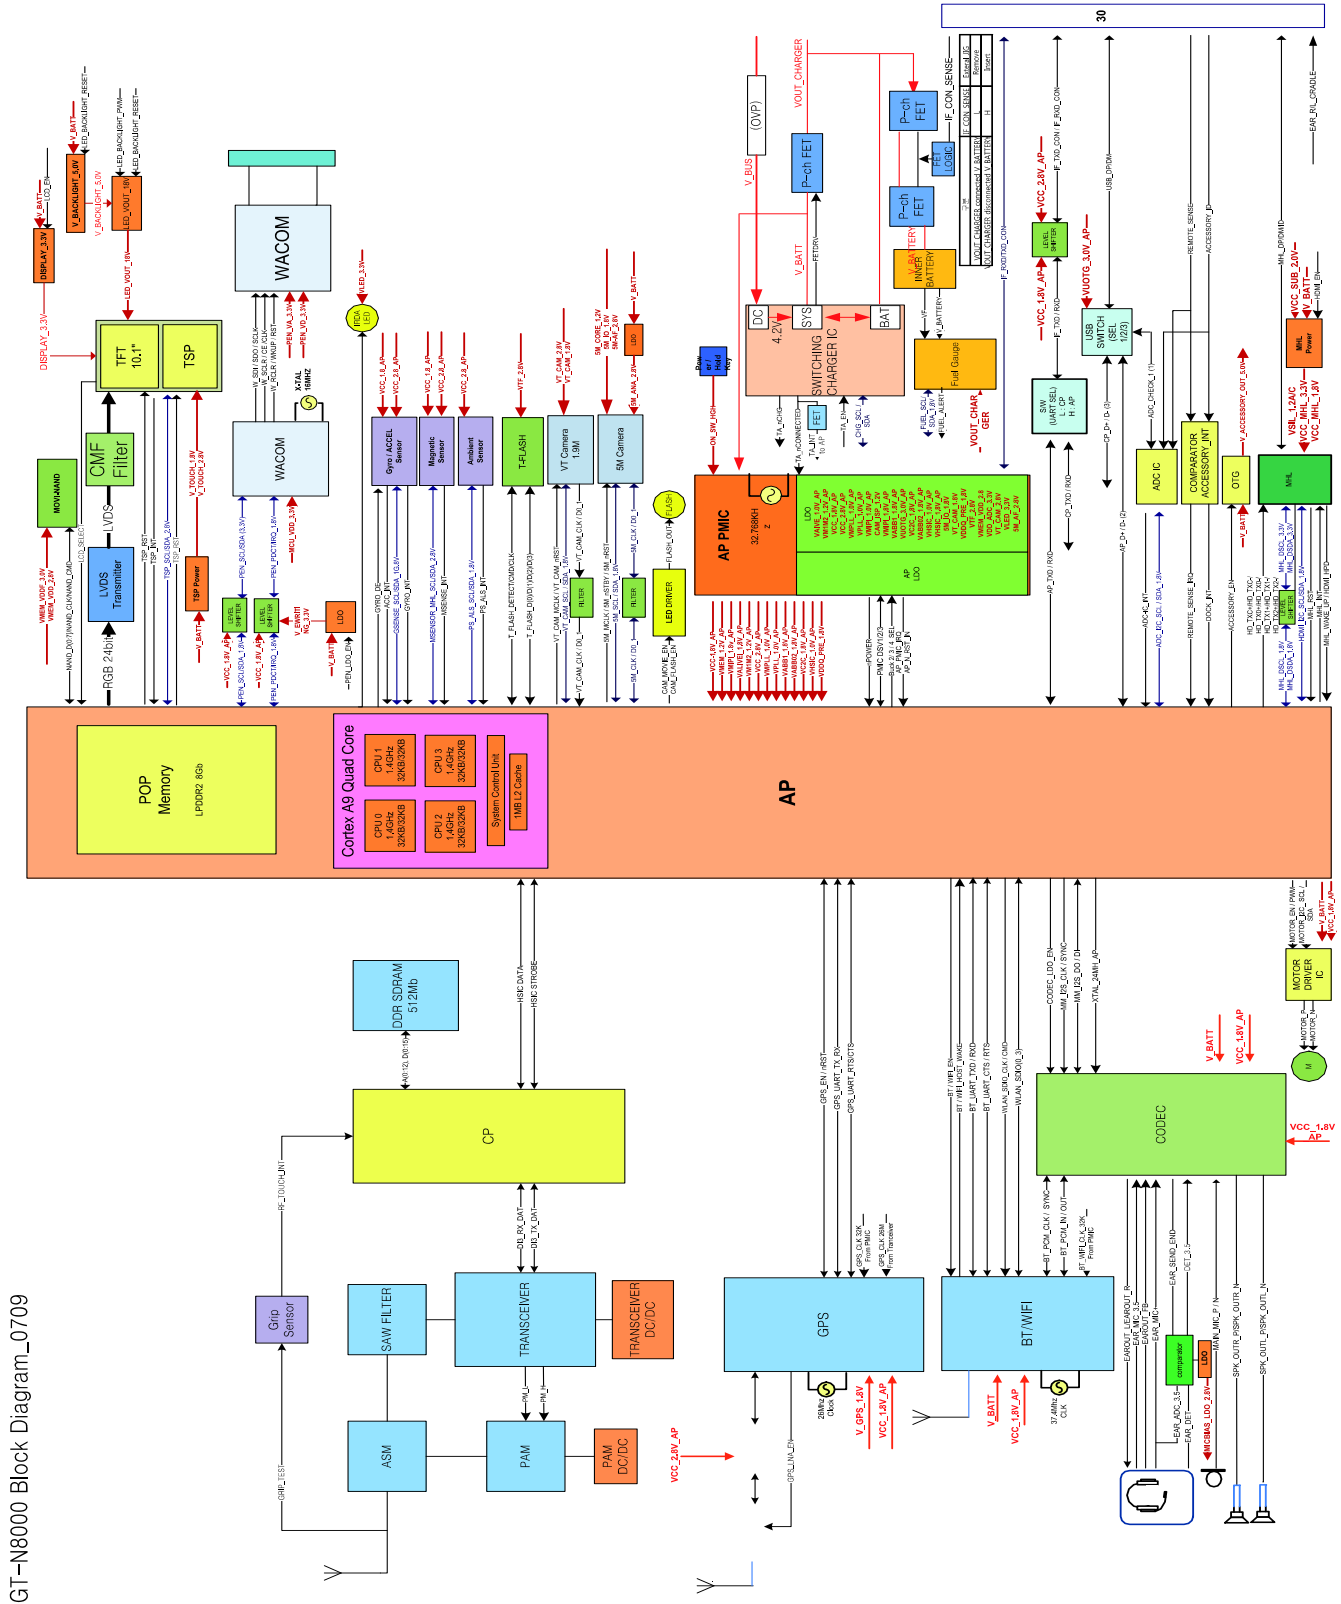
GT-N8000 Block Diagram_0709

30

AP

POP Memory
LPDDR2 8Gb

Cortex A9 Quad Core
CPU 1 1.4GHz 32KB/32KB
CPU 3 1.4GHz 32KB/32KB
CPU 0 1.4GHz 32KB/32KB
CPU 2 1.4GHz 32KB/32KB
System Control Unit
1MB L2 Cache

AP PMIC
32.768KHz
LDO
AP LDO

TFT 10.1"
TSP
CMF Filter
LVDS
LVDS Transmitter
RGB 24bit
MOVINAND
DISPLAY_3.3V
V_BACKLIGHT_5.0V
LED_VOUT_18V
TSP Power
LEVEL SHIFTER
LEVEL SHIFTER
LDO

WACOM
WACOM
XTAL 16MHz

Gyro / ACCEL Sensor
Magnetic Sensor
Ambient Sensor
T-FLASH
VT Camera 1.9M
5M Camera
FILTER
FILTER
LED DRIVER
FLASH
IRDA LED
LDO
Power or Hold Key

(OVP)
V_BUS
VOUT_CHARGER
P-ch FET
P-ch FET
P-ch FET
FET LOGIC
DC
SYS
BAT
4.2V
SWITCHING CHARGER IC
INNER BATTERY
Fuel Gauge
FET
IF_CON_SENSE
VOUT_CHARGER

LEVEL SHIFTER
SW (UART SEL)
USB SWITCH (SEL 1/2/3)
ADC IC
COMPARATOR ACCESSORY_INT
OTG
MHL
MHL Power
VCC_2.8V_AP
VCC_1.8V_AP
VUOTG_3.0V_AP
VCC_SUB_2.0V
V_BATT
VSIL_1.2A/C
VCC_MHL_3.3V
VCC_MHL_1.8V
V_ACCESSORY_OUT_5.0V

DDR SDRAM 512Mb
CP
HSIC DATA
HSIC STROBE
DIG_RX_DAT
DIG_TX_DAT
Grip Sensor
SAW FILTER
TRANSCEIVER
TRANSCEIVER DC/DC
ASM
PAM
PAM DC/DC
VCC_2.8V_AP

GPS
26Mhz Clock
V_GPS_1.8V
VCC_1.8V_AP
BT/WIFI
37.4Mhz CLK
V_BATT
VCC_1.8V_AP

CODEC
VCC_1.8V_AP
MOTOR DRIVER IC
M
V_BATT
VCC_1.8V_AP
comparator
LDO
MICBIAS_LDO_2.8V